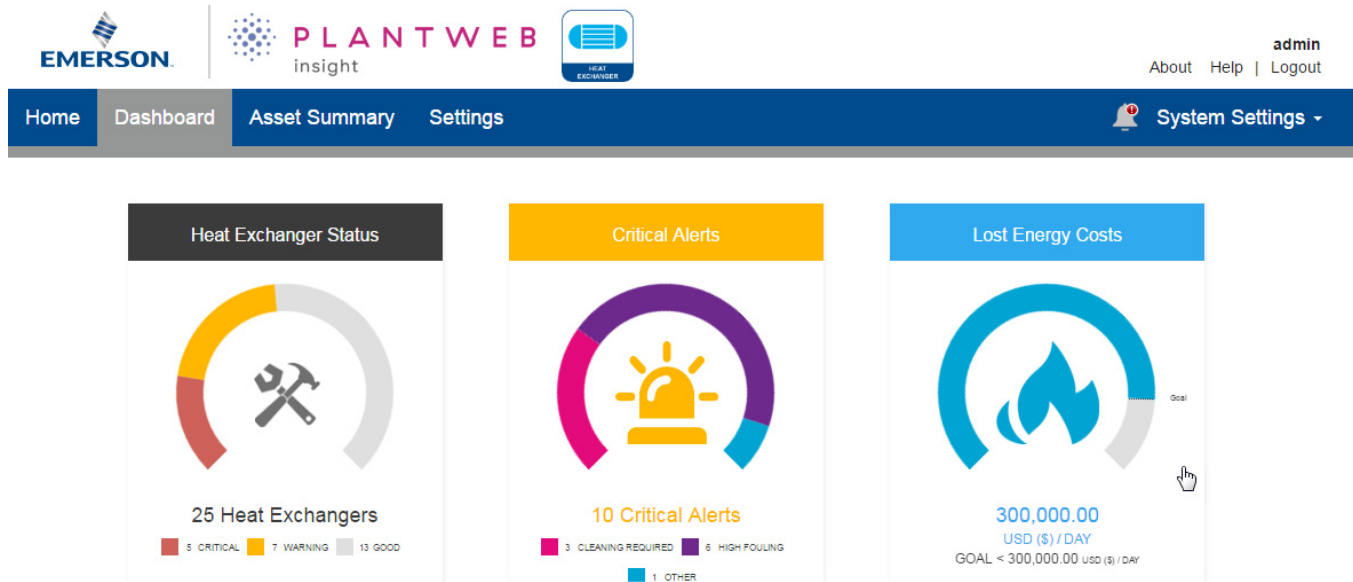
EMERSON.

PLANTWEB
insight

HEAT EXCHANGER

admin
About Help | Logout

Home Dashboard Asset Summary Settings

System Settings

Heat Exchanger Status

25 Heat Exchangers
5 CRITICAL 7 WARNING 13 GOOD

Critical Alerts

10 Critical Alerts
3 CLEANING REQUIRED 6 HIGH FOULING
1 OTHER

Lost Energy Costs

Goal

300,000.00
USD ($) / DAY
GOAL < 300,000.00 USD ($) / DAY